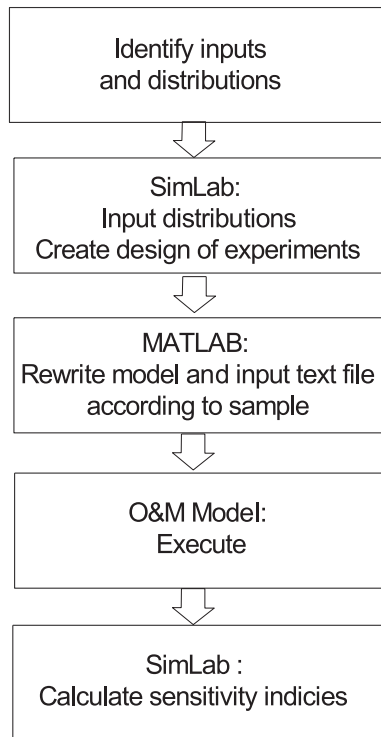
Identify inputs and distributions

SimLab:
Input distributions
Create design of experiments

MATLAB:
Rewrite model and input text file according to sample

O&M Model:
Execute

SimLab :
Calculate sensitivity indicies